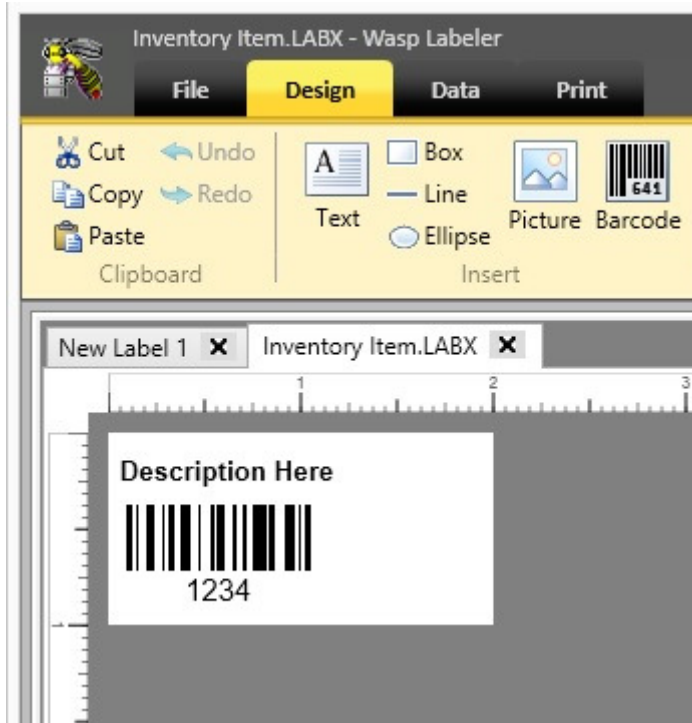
Inventory Item.LABX - Wasp Labeler

File
Design
Data
Print

Cut
Undo
Copy
Redo
Paste
Clipboard

Text
Box
Line
Ellipse
Picture
641
Barcode
Insert

New Label 1 ✕
Inventory Item.LABX ✕

1
2
3

Description Here
1234